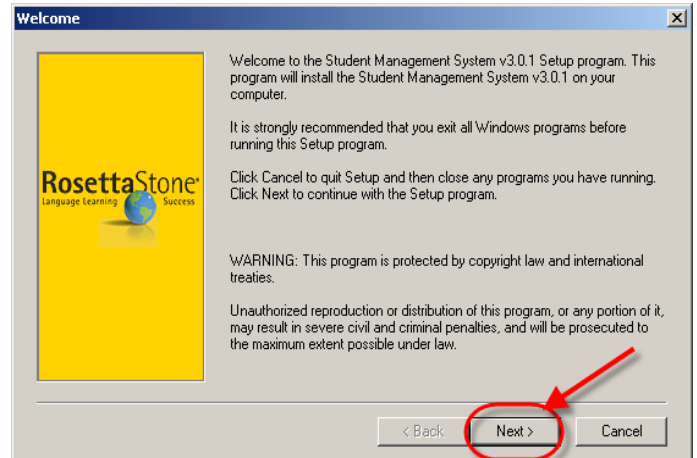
Welcome

RosettaStone®
Language Learning Success

Welcome to the Student Management System v3.0.1 Setup program. This program will install the Student Management System v3.0.1 on your computer.

It is strongly recommended that you exit all Windows programs before running this Setup program.

Click Cancel to quit Setup and then close any programs you have running. Click Next to continue with the Setup program.

WARNING: This program is protected by copyright law and international treaties.

Unauthorized reproduction or distribution of this program, or any portion of it, may result in severe civil and criminal penalties, and will be prosecuted to the maximum extent possible under law.

< Back
Next >
Cancel